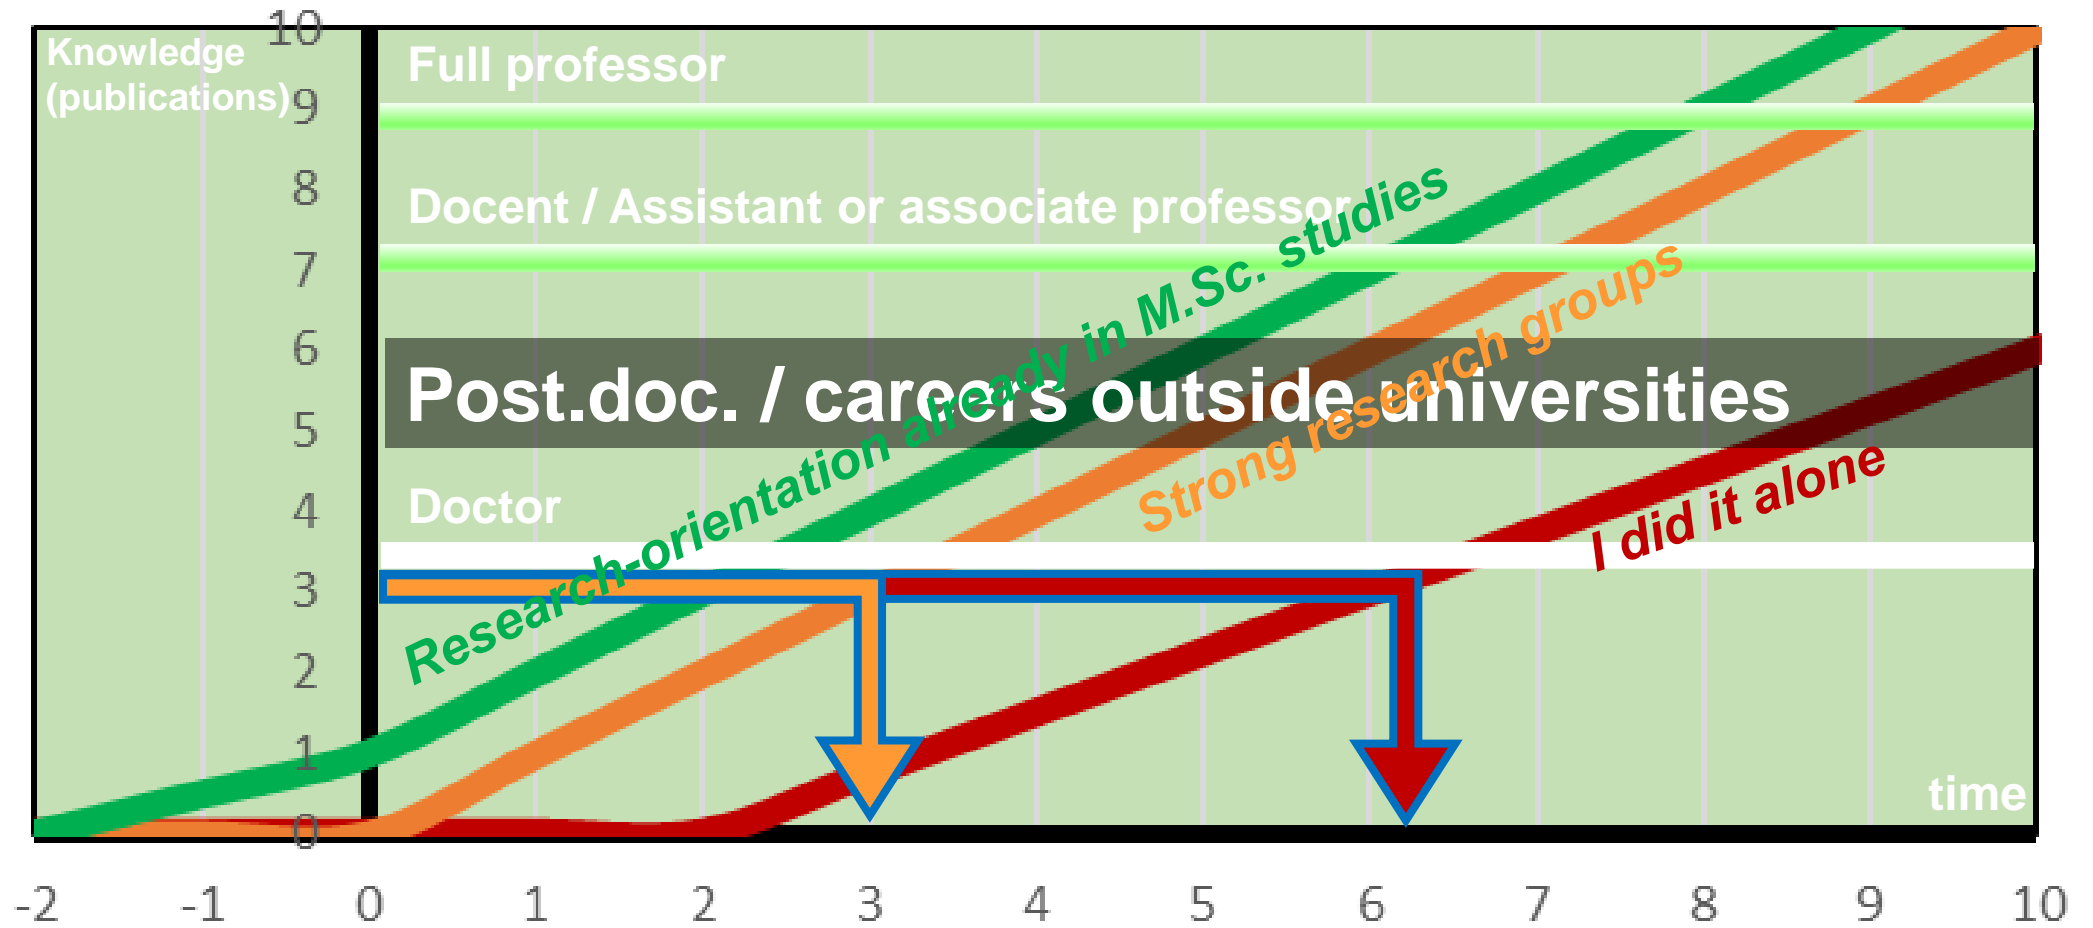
Knowledge (publications)

10
9
8
7
6
5
4
3
2
1
0

Full professor

Docent / Assistant or associate professor

Post.doc. / careers outside universities

Doctor

Research-orientation already in M.Sc. studies

Strong research groups

I did it alone

time

-2 -1 0 1 2 3 4 5 6 7 8 9 10